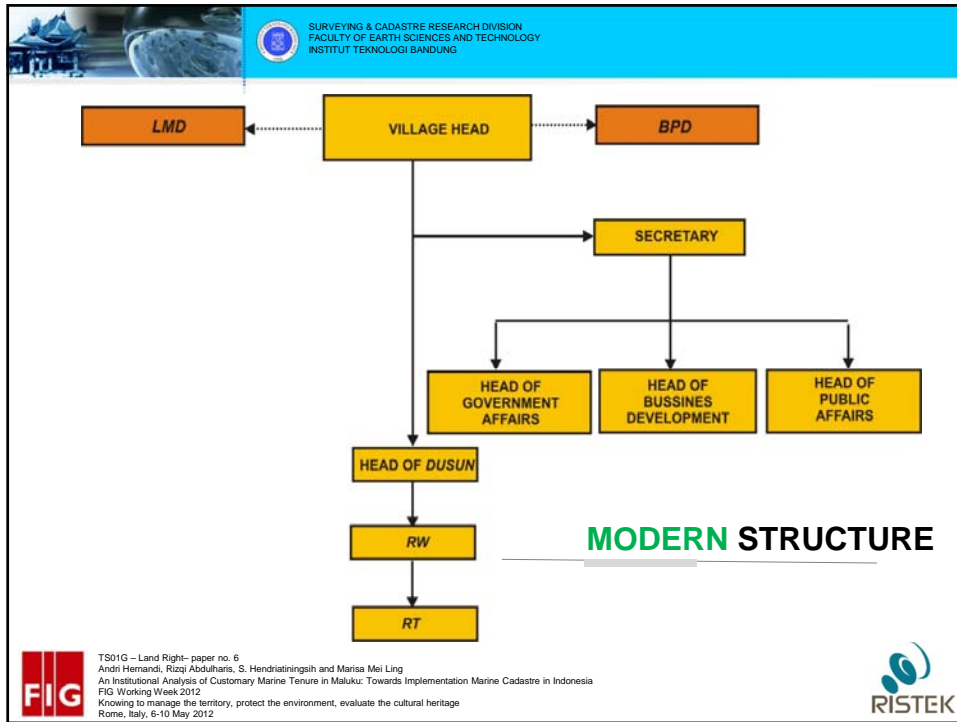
SURVEYING & CADASTRE RESEARCH DIVISION
FACULTY OF EARTH SCIENCES AND TECHNOLOGY
INSTITUT TEKNOLOGI BANDUNG

LMD

VILLAGE HEAD

BPD

SECRETARY

HEAD OF GOVERNMENT AFFAIRS

HEAD OF BUSSINES DEVELOPMENT

HEAD OF PUBLIC AFFAIRS

HEAD OF DUSUN

RW

RT

MODERN STRUCTURE

FIG

TS01G – Land Right– paper no. 6
Andri Hernandi, Rizqi Abdulharis, S. Hendriatiningsih and Marisa Mei Ling
An Institutional Analysis of Customary Marine Tenure in Maluku: Towards Implementation Marine Cadastre in Indonesia
FIG Working Week 2012
Knowing to manage the territory, protect the environment, evaluate the cultural heritage
Rome, Italy, 6-10 May 2012

RISTEK